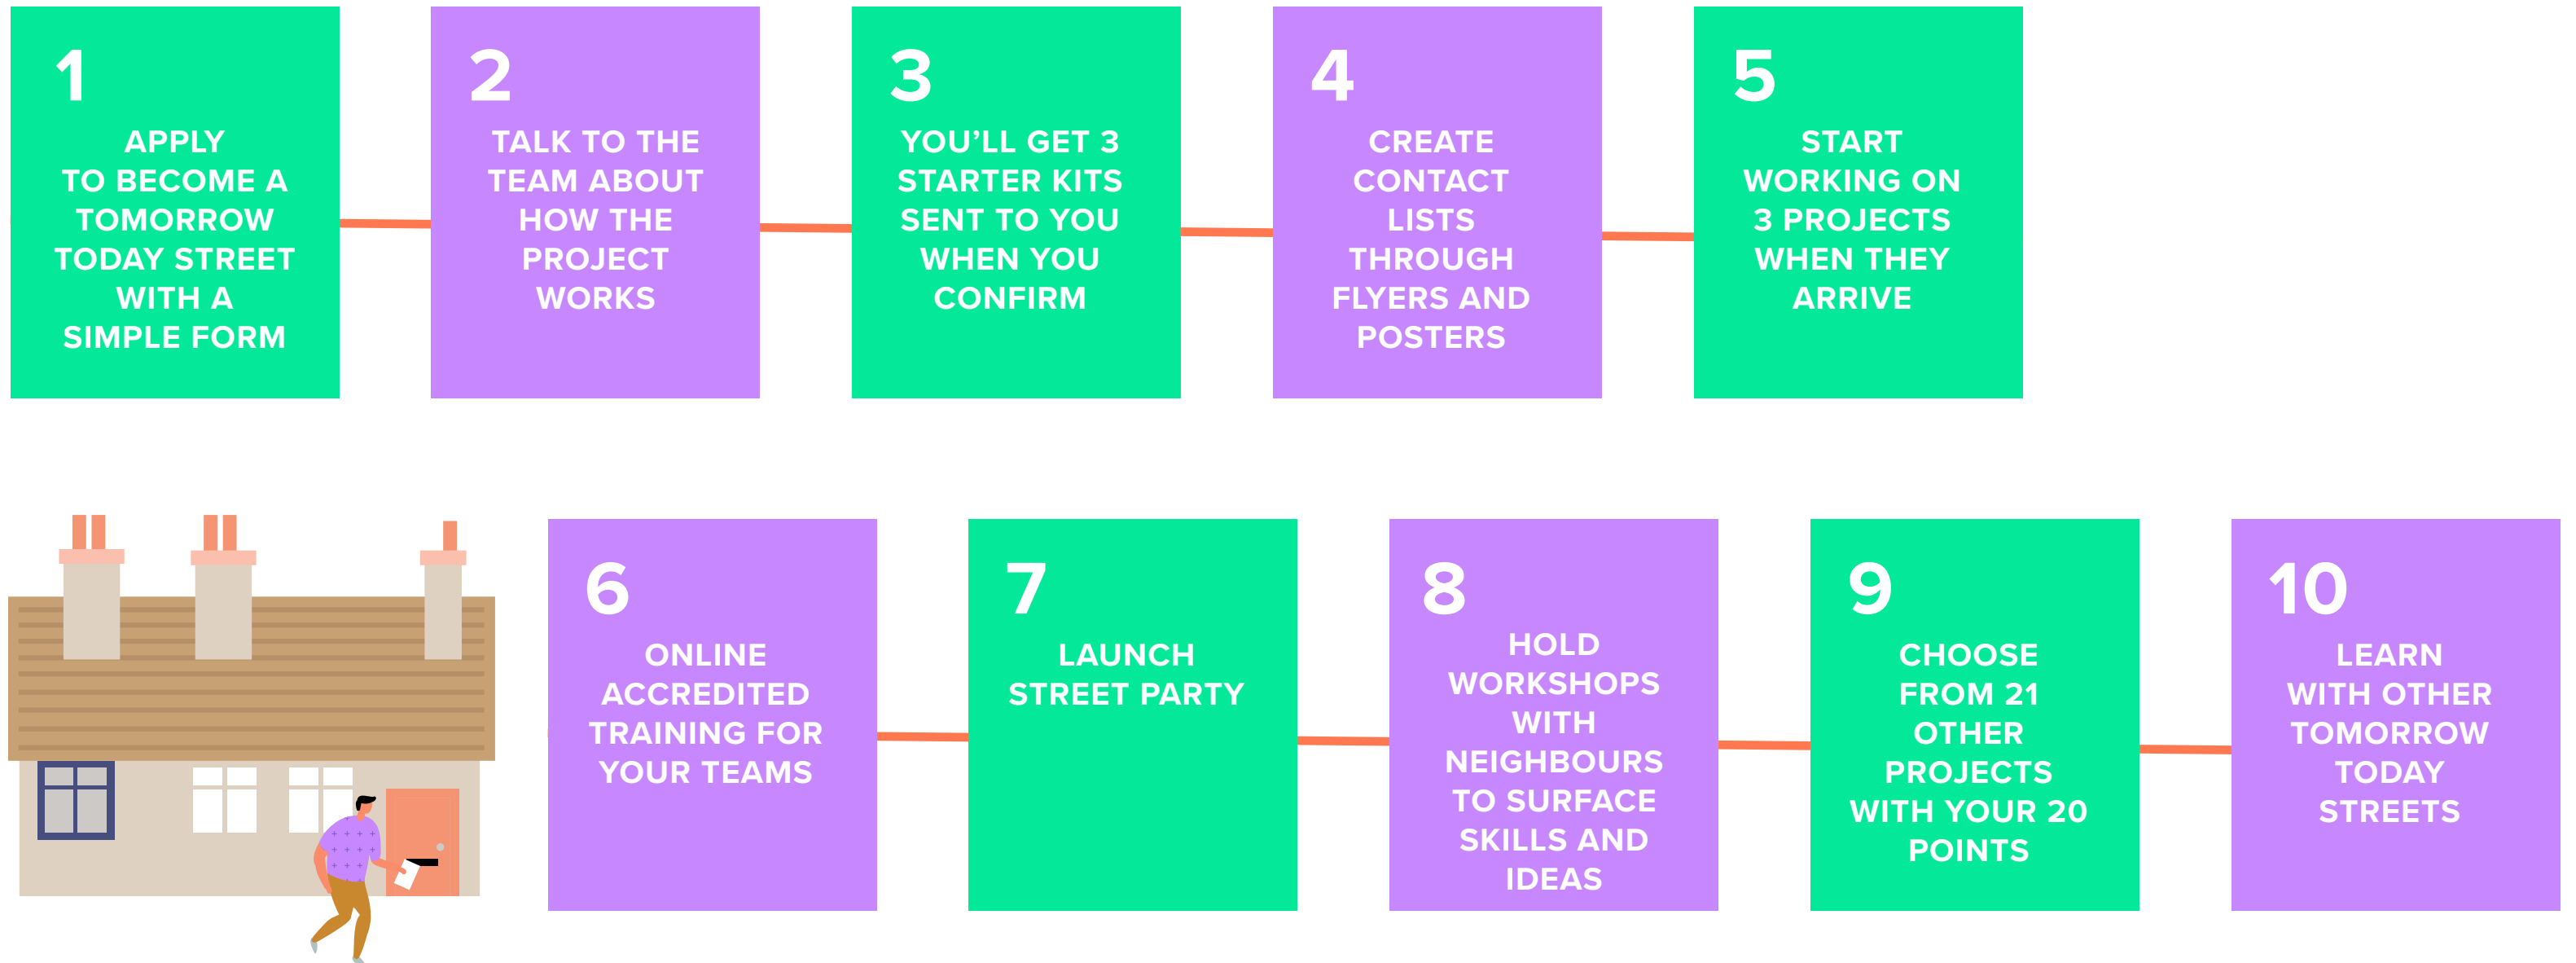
1
APPLY TO BECOME A TOMORROW TODAY STREET WITH A SIMPLE FORM

2
TALK TO THE TEAM ABOUT HOW THE PROJECT WORKS

3
YOU'LL GET 3 STARTER KITS SENT TO YOU WHEN YOU CONFIRM

4
CREATE CONTACT LISTS THROUGH FLYERS AND POSTERS

5
START WORKING ON 3 PROJECTS WHEN THEY ARRIVE

6
ONLINE ACCREDITED TRAINING FOR YOUR TEAMS

7
LAUNCH STREET PARTY

8
HOLD WORKSHOPS WITH NEIGHBOURS TO SURFACE SKILLS AND IDEAS

9
CHOOSE FROM 21 OTHER PROJECTS WITH YOUR 20 POINTS

10
LEARN WITH OTHER TOMORROW TODAY STREETS